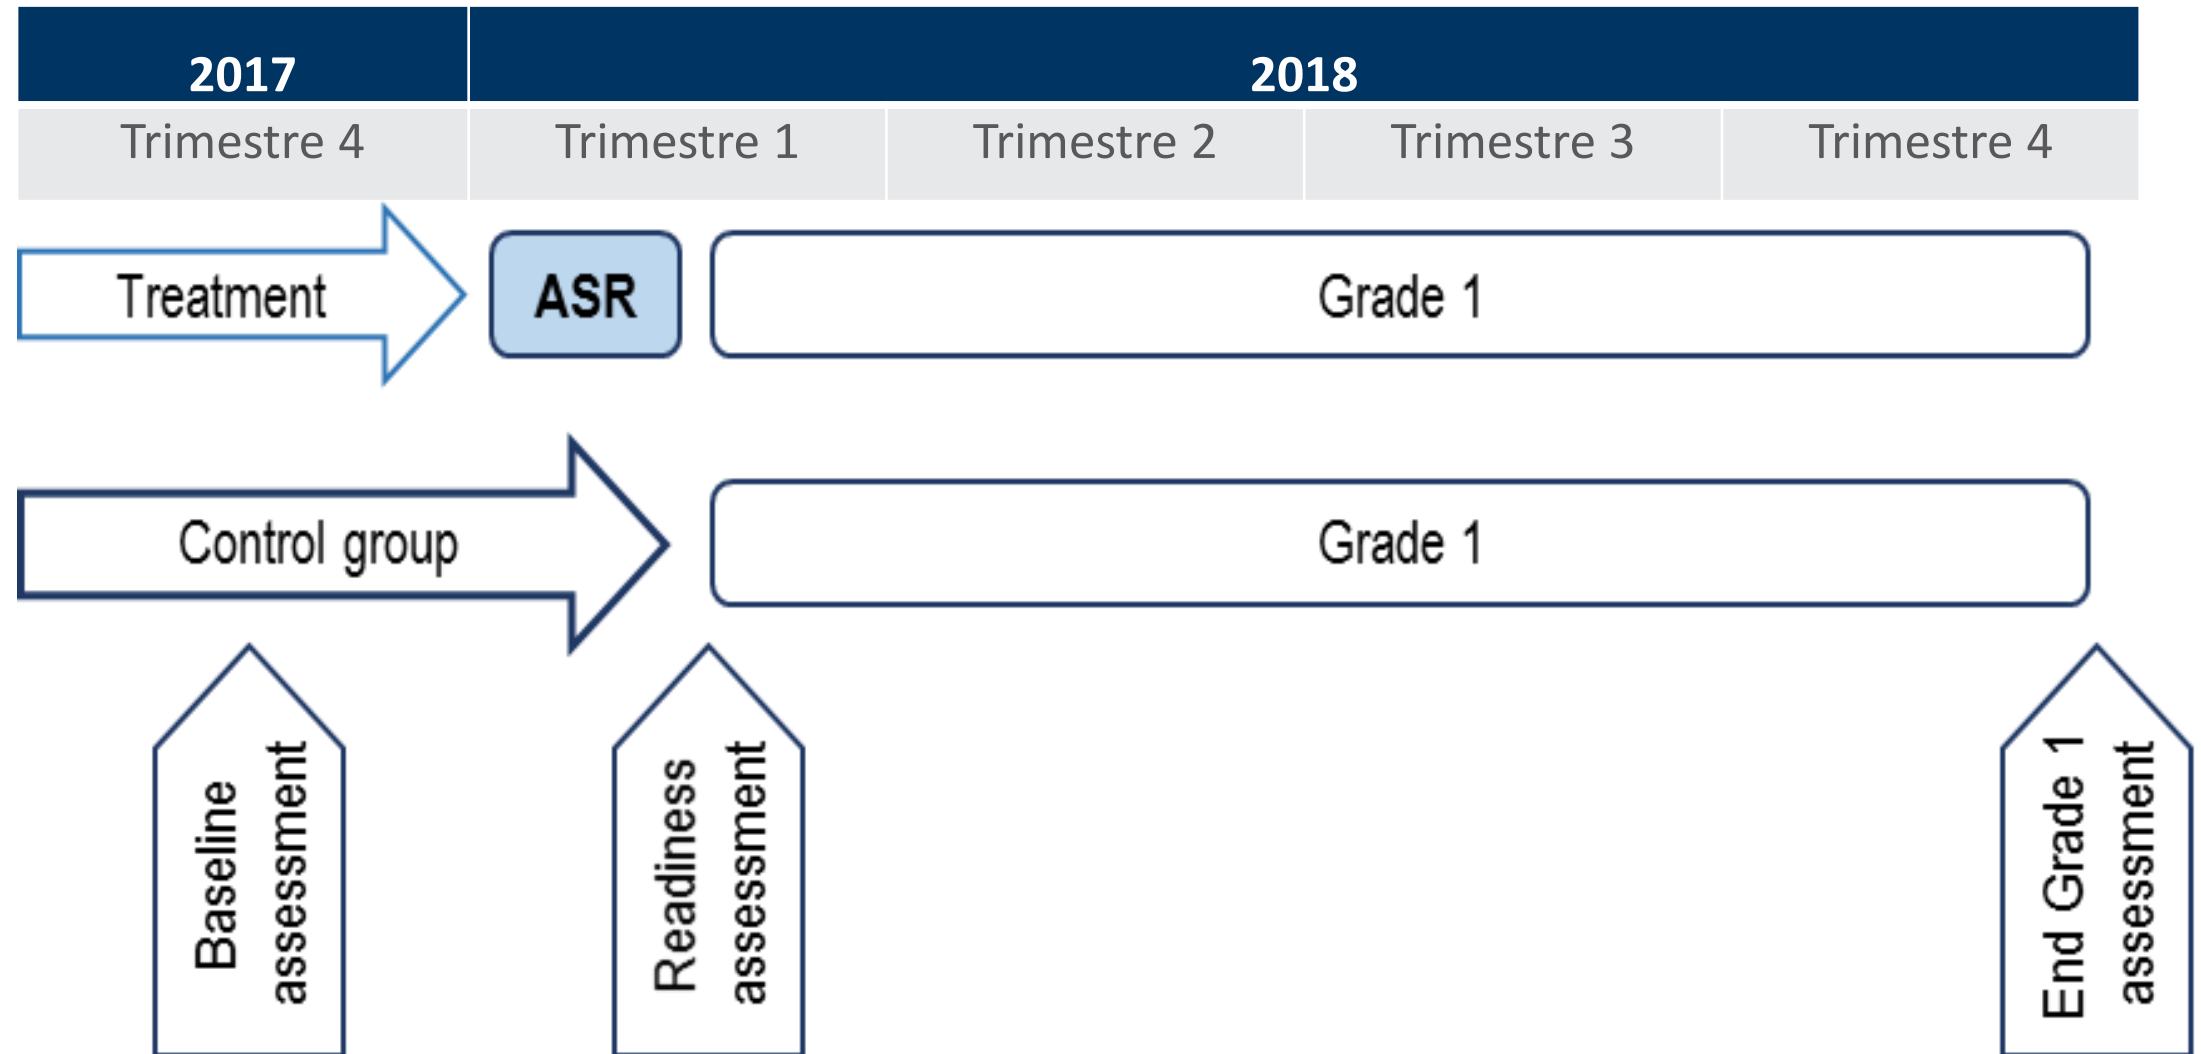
| 2017 | 2018 | | | |
|---|---|---|---|---|
| Trimestre 4 | Trimestre 1 | Trimestre 2 | Trimestre 3 | Trimestre 4 |

Treatment

ASR

Grade 1

Control group

Grade 1

Baseline assessment

Readiness assessment

End Grade 1 assessment